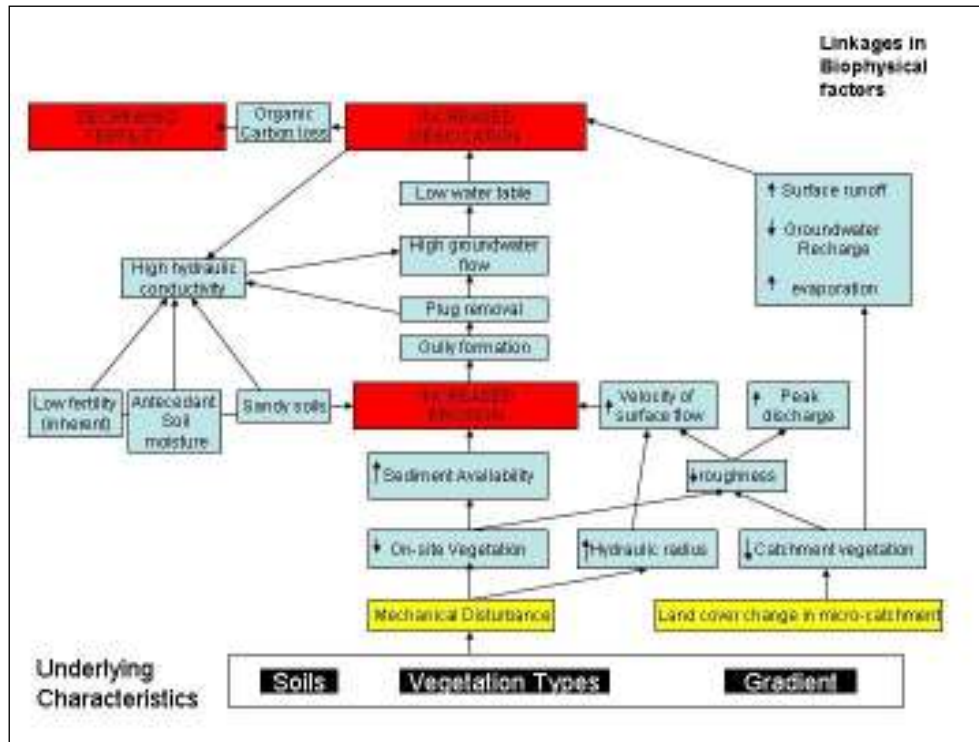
Linkages in Biophysical factors

DECREASING FERTILITY

Organic Carbon loss

INCREASED DESICCATION

Low water table

High groundwater flow

High hydraulic conductivity

Plug removal

Gully formation

↑ Surface runoff

↓ Groundwater Recharge

↑ evaporation

Low fertility (inherent)

Antecedant Soil moisture

Sandy soils

INCREASED EROSION

↑ Velocity of surface flow

↑ Peak discharge

↑ Sediment Availability

↓ roughness

↓ On-site Vegetation

↑ Hydraulic radius

↓ Catchment vegetation

Mechanical Disturbance

Land cover change in micro-catchment

Underlying Characteristics

Soils

Vegetation Types

Gradient